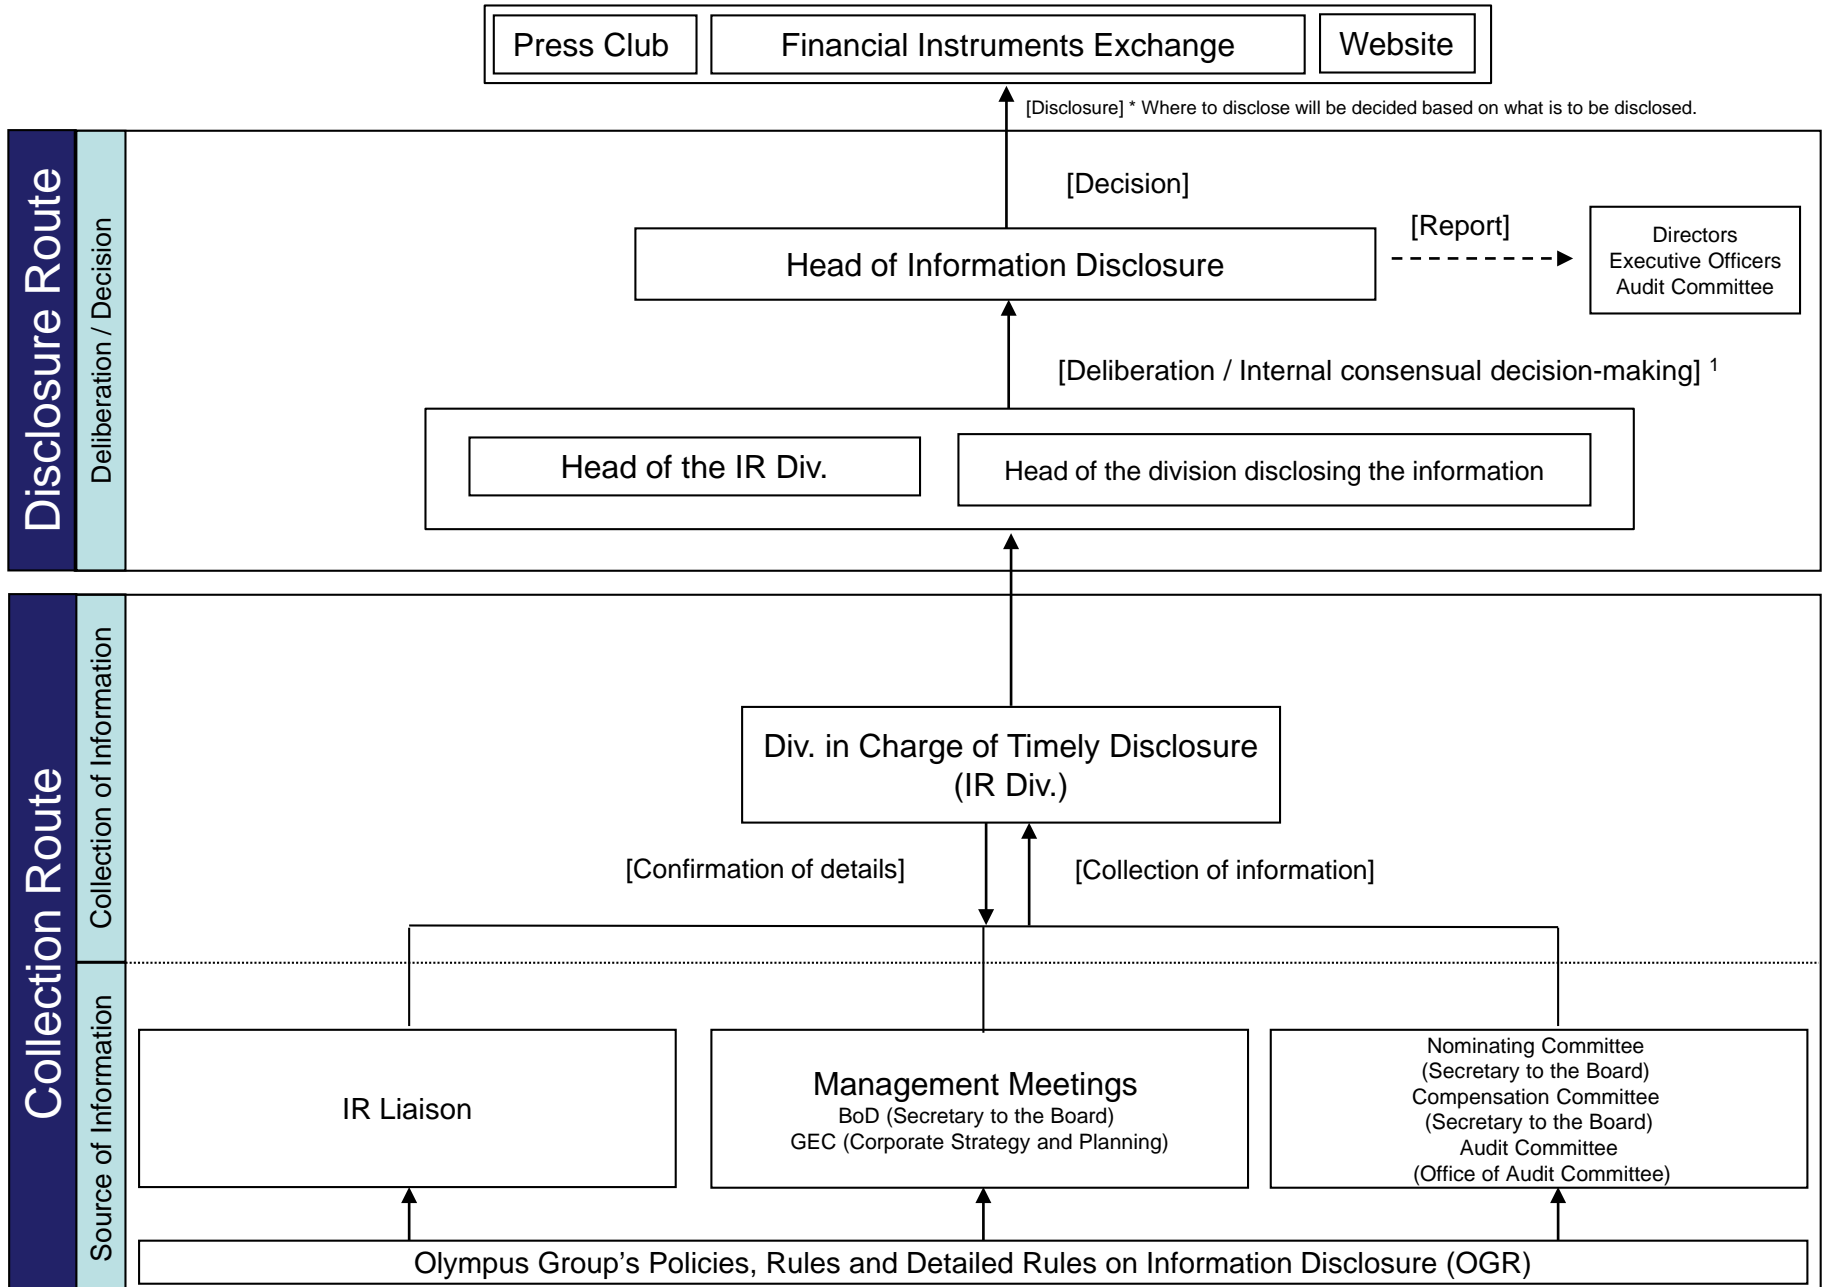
Press Club
Financial Instruments Exchange
Website

[Disclosure] * Where to disclose will be decided based on what is to be disclosed.

Disclosure Route
Deliberation / Decision

[Decision]

Head of Information Disclosure

[Report]

Directors
Executive Officers
Audit Committee

[Deliberation / Internal consensual decision-making] $^1$

Head of the IR Div.
Head of the division disclosing the information

Collection Route
Collection of Information

Div. in Charge of Timely Disclosure
(IR Div.)

[Confirmation of details]
[Collection of information]

Source of Information

IR Liaison

Management Meetings
BoD (Secretary to the Board)
GEC (Corporate Strategy and Planning)

Nominating Committee
(Secretary to the Board)
Compensation Committee
(Secretary to the Board)
Audit Committee
(Office of Audit Committee)

Olympus Group's Policies, Rules and Detailed Rules on Information Disclosure (OGR)